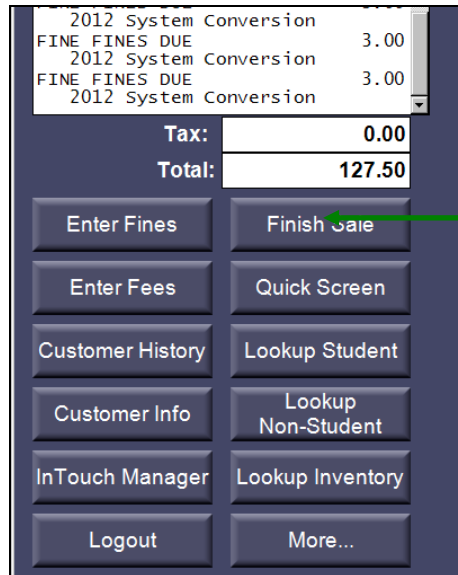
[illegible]
2012 System Conversion
FINE FINES DUE 3.00
2012 System Conversion
FINE FINES DUE 3.00
2012 System Conversion

Tax: 0.00
Total: 127.50

Enter Fines
Finish Sale
Enter Fees
Quick Screen
Customer History
Lookup Student
Customer Info
Lookup Non-Student
InTouch Manager
Lookup Inventory
Logout
More...